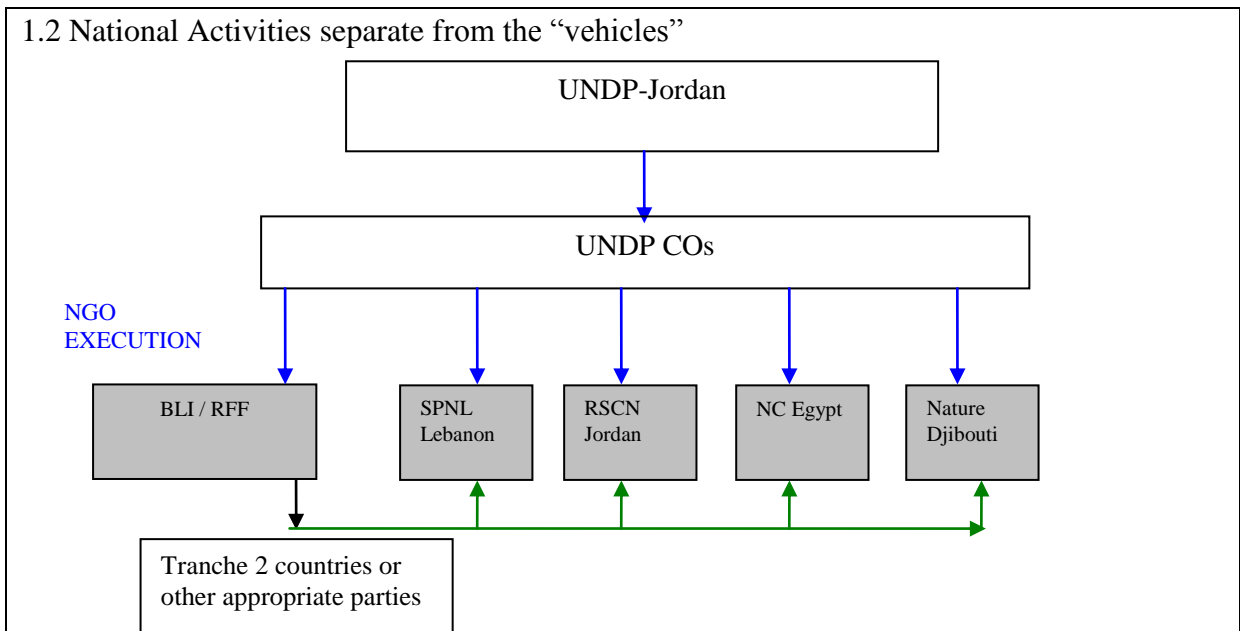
1.2 National Activities separate from the "vehicles"

UNDP-Jordan

UNDP COs

NGO EXECUTION

BLI / RFF

SPNL Lebanon

RSCN Jordan

NC Egypt

Nature Djibouti

Tranche 2 countries or other appropriate parties